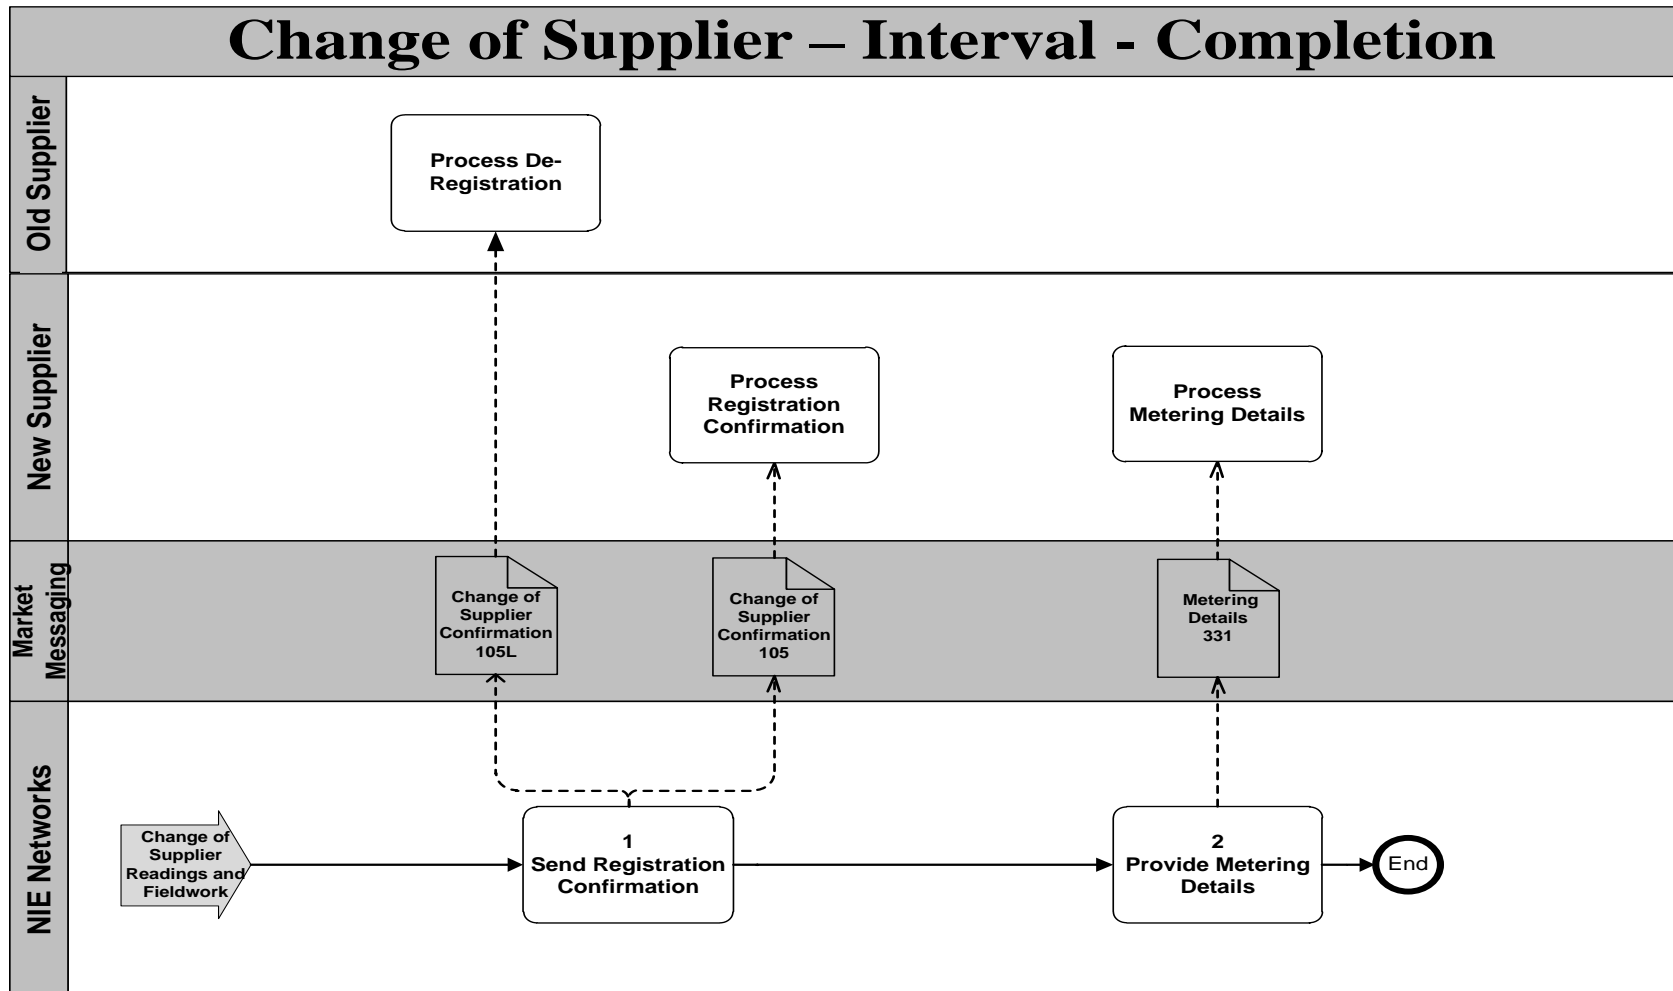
Change of Supplier – Interval - Completion

Old Supplier

Process De-Registration

New Supplier

Process Registration Confirmation

Process Metering Details

Market Messaging

Change of Supplier Confirmation 105L

Change of Supplier Confirmation 105

Metering Details 331

NIE Networks

Change of Supplier Readings and Fieldwork

1
Send Registration Confirmation

2
Provide Metering Details

End